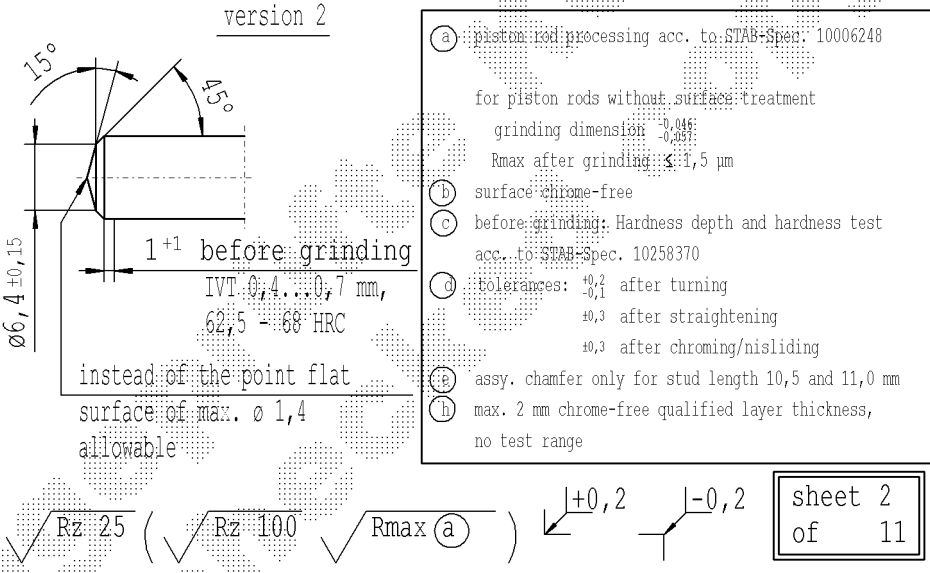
version 2

15°

45°

ø6,4 ±0,15

$1^{+1}$ before grinding

IVT 0,4...0,7 mm, 62,5 - 68 HRC

instead of the point flat surface of max. ø 1,4 allowable

(a) piston rod processing acc. to STAB-Spec. 10006248

for piston rods without surface treatment

grinding dimension $^{-0,046}_{-0,057}$

Rmax after grinding ≤ 1,5 µm

(b) surface chrome-free

(c) before grinding: Hardness depth and hardness test acc. to STAB-Spec. 10258370

(d) tolerances: $^{+0,2}_{-0,1}$ after turning

±0,3 after straightening

±0,3 after chroming/nisliding

(e) assy. chamfer only for stud length 10,5 and 11,0 mm

(h) max. 2 mm chrome-free qualified layer thickness, no test range

Rz 25 ( Rz 100 Rmax (a) )

+0,2

-0,2

| sheet | 2 |
|---|---|
| of | 11 |